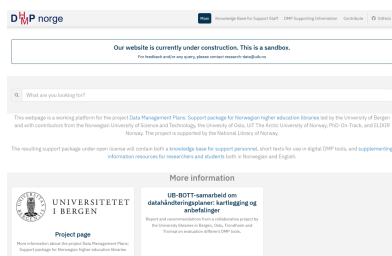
DMP norge

Main Knowledge Base for Support Staff DMP Supporting Information Contribute GitHub

Our website is currently under construction. This is a sandbox.

For feedback and/or any queries, please contact research-data@uib.no

What are you looking for?

This webpage is a working platform for the project Data Management Plans: Support package for Norwegian higher education libraries led by the University of Bergen and with contributions from the Norwegian University of Science and Technology, the University of Oslo, UiT The Arctic University of Norway, PhD-On-Track, and DLDOR Norway. The project is supported by the National Library of Norway.

The resulting support package under open license will contain both a knowledge base for support personnel, short texts for use in digital DMP tools, and supplementing information resources for researchers and students both in Norwegian and English.

More information

UNIVERSITETET I BERGEN

Project page

More information about the project Data Management Plans: Support package for Norwegian higher education libraries

UB-BOTT-samarbeid om datahåndteringsplaner: kartlegging og anbefalinger

Report and recommendations from a collaborative project by the University libraries in Bergen, Oslo, Trondheim and Tromsø on evaluation different DMP tools.